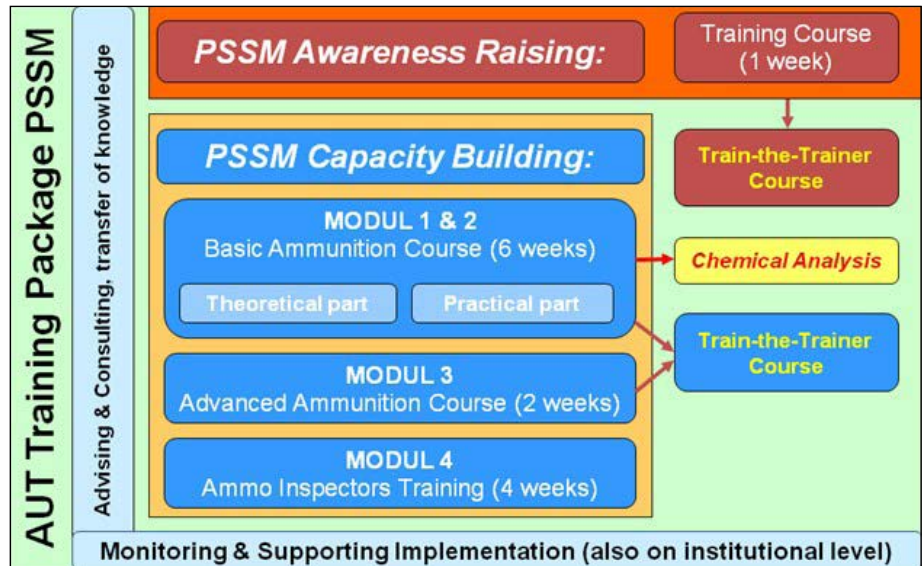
AUT Training Package PSSM

Advising & Consulting, transfer of knowledge

PSSM Awareness Raising:

Training Course (1 week)

PSSM Capacity Building:

Train-the-Trainer Course

MODUL 1 & 2
Basic Ammunition Course (6 weeks)

Theoretical part

Practical part

Chemical Analysis

Train-the-Trainer Course

MODUL 3
Advanced Ammunition Course (2 weeks)

MODUL 4
Ammo Inspectors Training (4 weeks)

Monitoring & Supporting Implementation (also on institutional level)